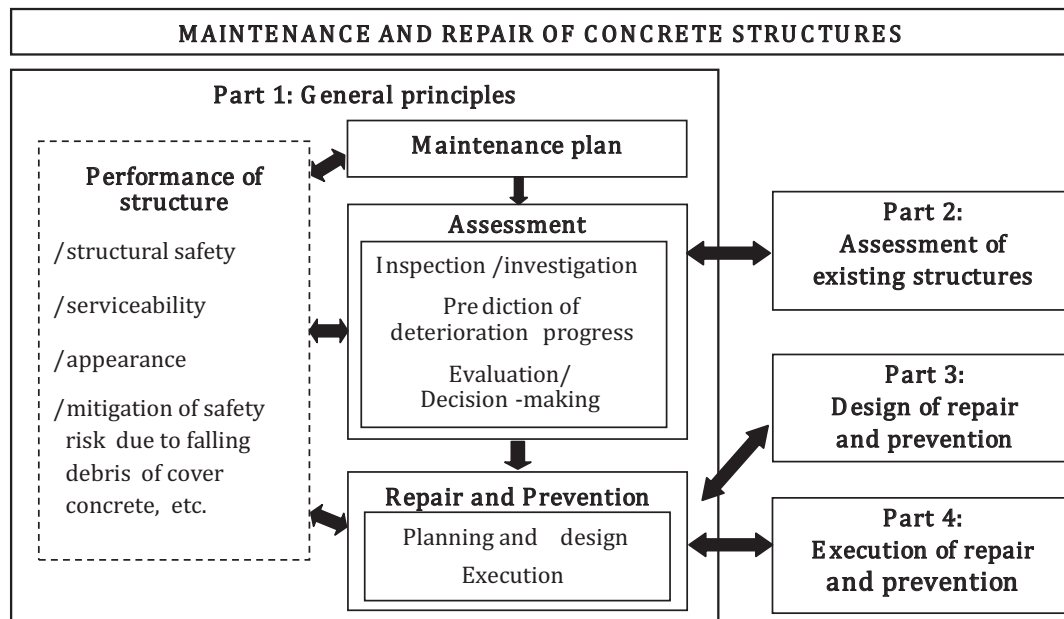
MAINTENANCE AND REPAIR OF CONCRETE STRUCTURES

Part 1: General principles

Performance of structure

/structural safety

/serviceability

/appearance

/mitigation of safety risk due to falling debris of cover concrete, etc.

Maintenance plan

Assessment

Inspection /investigation

Prediction of deterioration progress

Evaluation/ Decision-making

Repair and Prevention

Planning and design

Execution

Part 2: Assessment of existing structures

Part 3: Design of repair and prevention

Part 4: Execution of repair and prevention